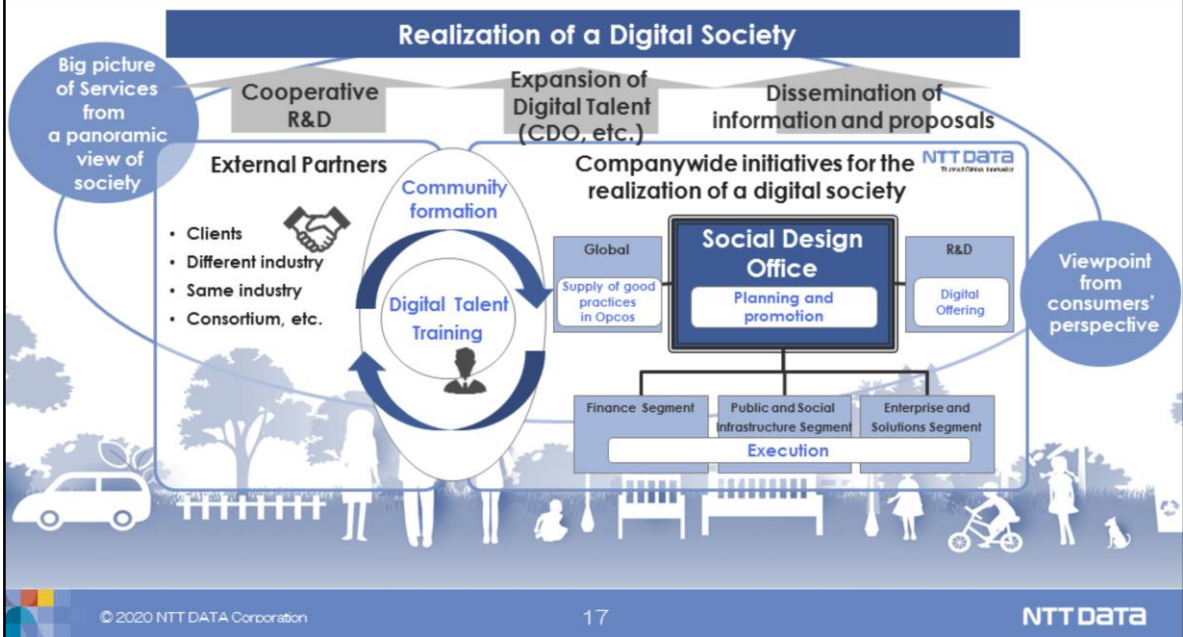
Realization of a Digital Society

Big picture of Services from a panoramic view of society

Cooperative R&D

Expansion of Digital Talent (CDO, etc.)

Dissemination of information and proposals

External Partners

- Clients
- Different industry
- Same industry
- Consortium, etc.

Community formation

Digital Talent Training

Companywide initiatives for the realization of a digital society

NTT DATA
Trusted Global Innovator

Global

Supply of good practices in Opcos

Social Design Office

Planning and promotion

R&D

Digital Offering

Viewpoint from consumers' perspective

Finance Segment

Public and Social Infrastructure Segment

Enterprise and Solutions Segment

Execution

© 2020 NTT DATA Corporation

17

NTT DATA